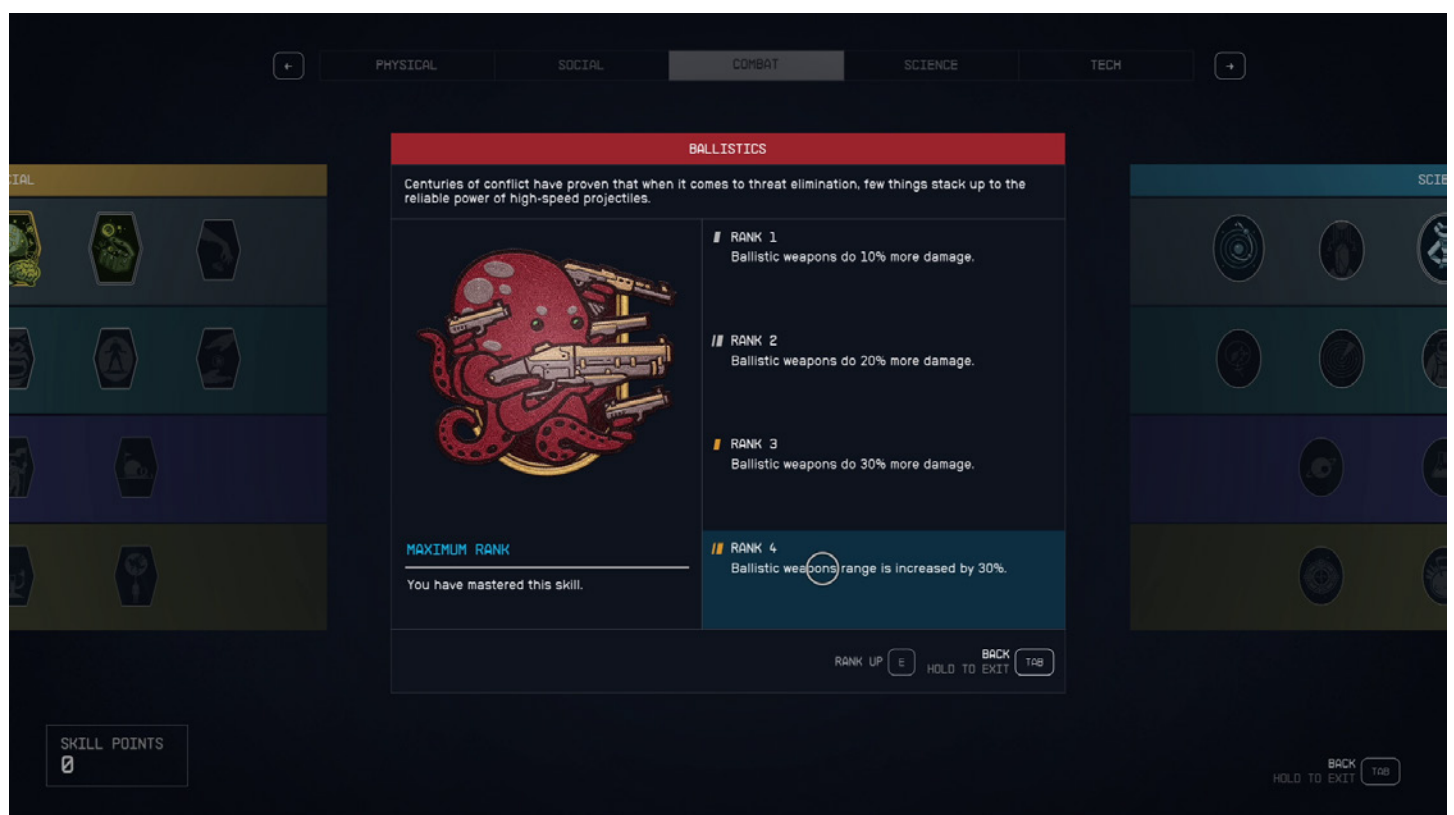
PHYSICAL SOCIAL COMBAT SCIENCE TECH

CIAL

SCIE

BALLISTICS

Centuries of conflict have proven that when it comes to threat elimination, few things stack up to the reliable power of high-speed projectiles.

RANK 1
Ballistic weapons do 10% more damage.

RANK 2
Ballistic weapons do 20% more damage.

RANK 3
Ballistic weapons do 30% more damage.

MAXIMUM RANK
You have mastered this skill.

RANK 4
Ballistic weapons range is increased by 30%.

RANK UP E
BACK
HOLD TO EXIT TAB

SKILL POINTS
0

BACK
HOLD TO EXIT TAB